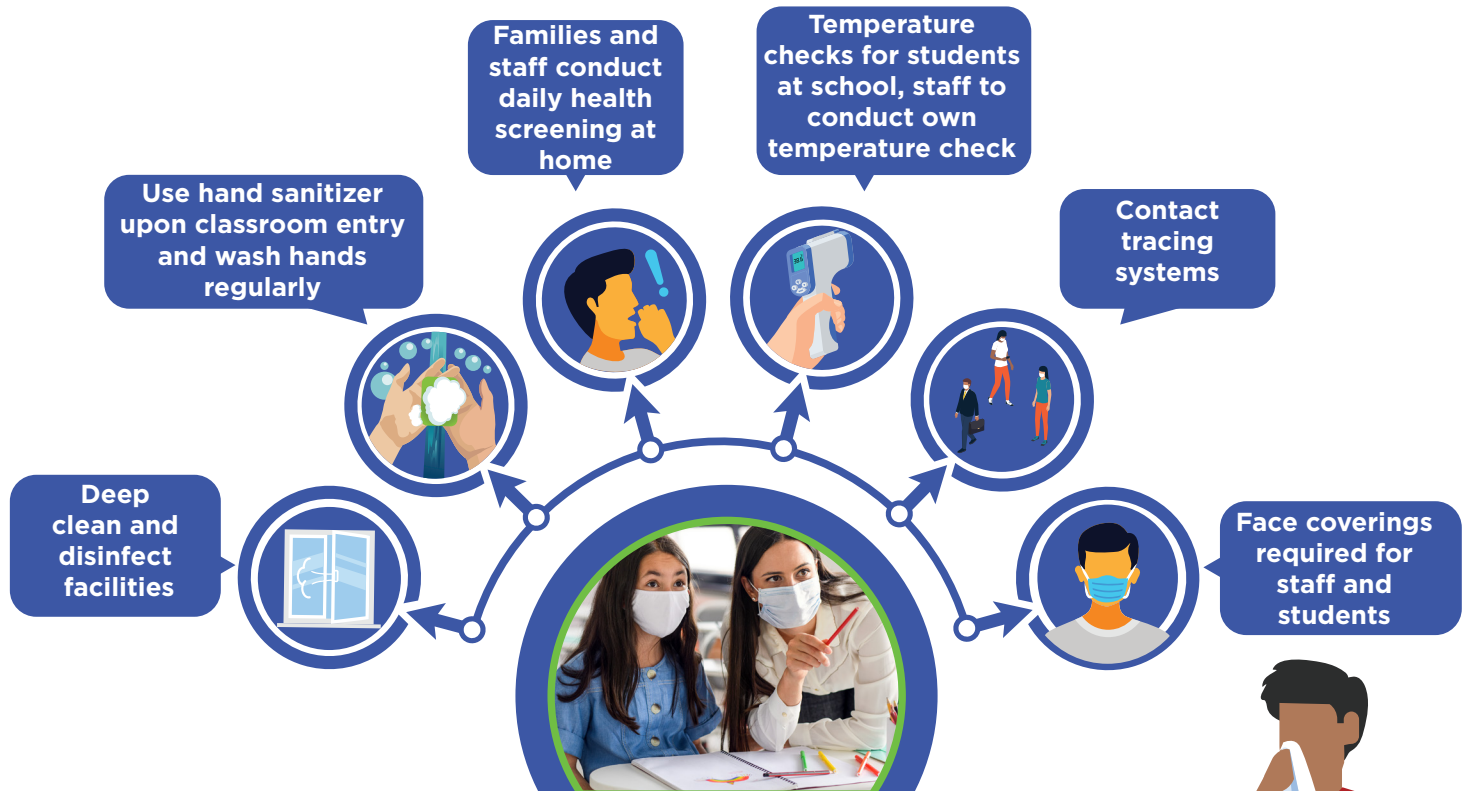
Deep clean and disinfect facilities

Use hand sanitizer upon classroom entry and wash hands regularly

Families and staff conduct daily health screening at home

Temperature checks for students at school, staff to conduct own temperature check

Contact tracing systems

Face coverings required for staff and students